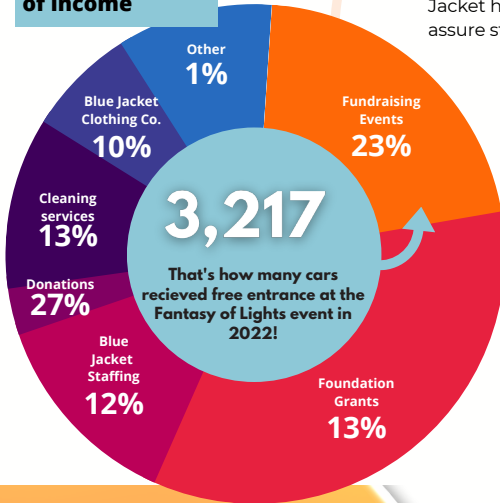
of Income

Jacket h
assure st

Other
1%

Fundraising Events
23%

Blue Jacket Clothing Co.
10%

Cleaning services
13%

Donations
27%

Blue Jacket Staffing
12%

Foundation Grants
13%

3,217

That's how many cars recieved free entrance at the Fantasy of Lights event in 2022!